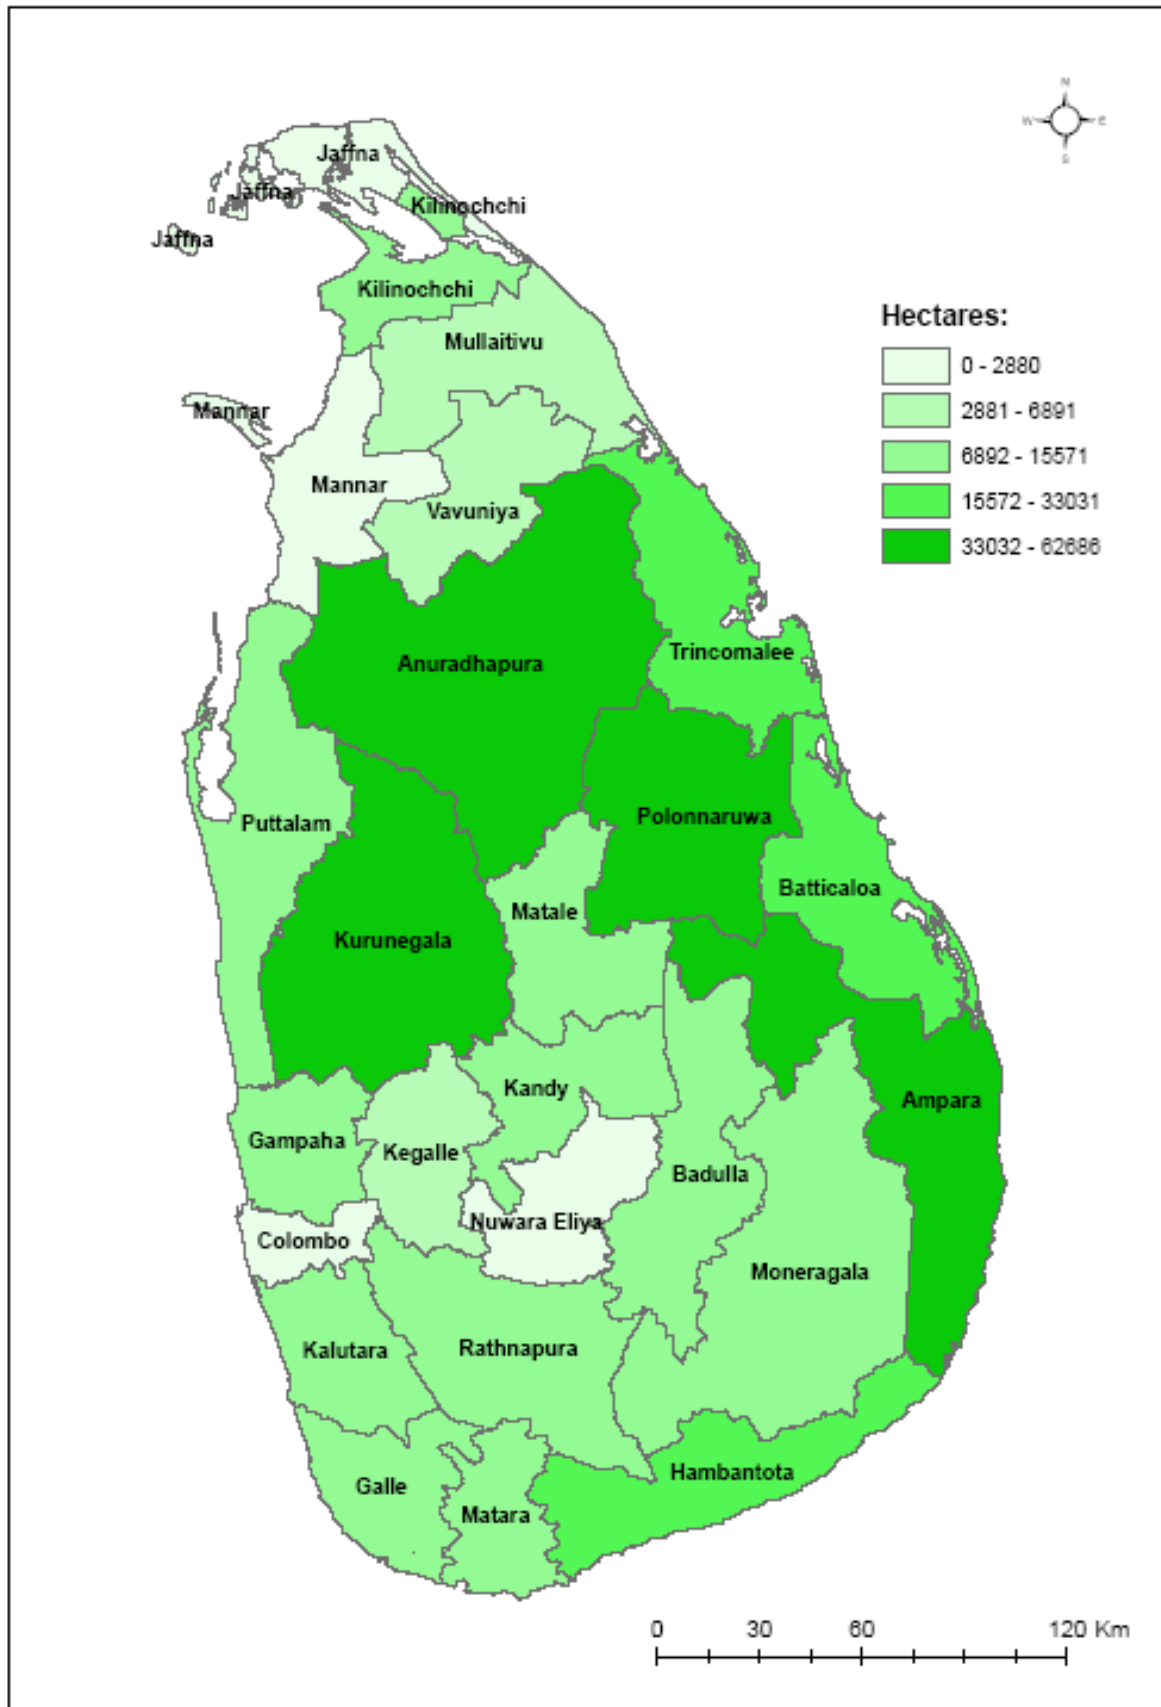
N
W E
S

Jaffna
Jaffna
Jaffna
Kilinochchi
Kilinochchi
Mullaitivu
Mannar
Mannar
Vavuniya
Anuradhapura
Trincomalee
Polonnaruwa
Puttalam
Batticaloa
Matale
Kurunegala
Kandy
Ampara
Gampaha
Kegalle
Badulla
Nuwara Eliya
Colombo
Moneragala
Kalutara
Rathnapura
Hambantota
Galle
Matara

Hectares:
0 - 2880
2881 - 6891
6892 - 15571
15572 - 33031
33032 - 62686

0 30 60 120 Km